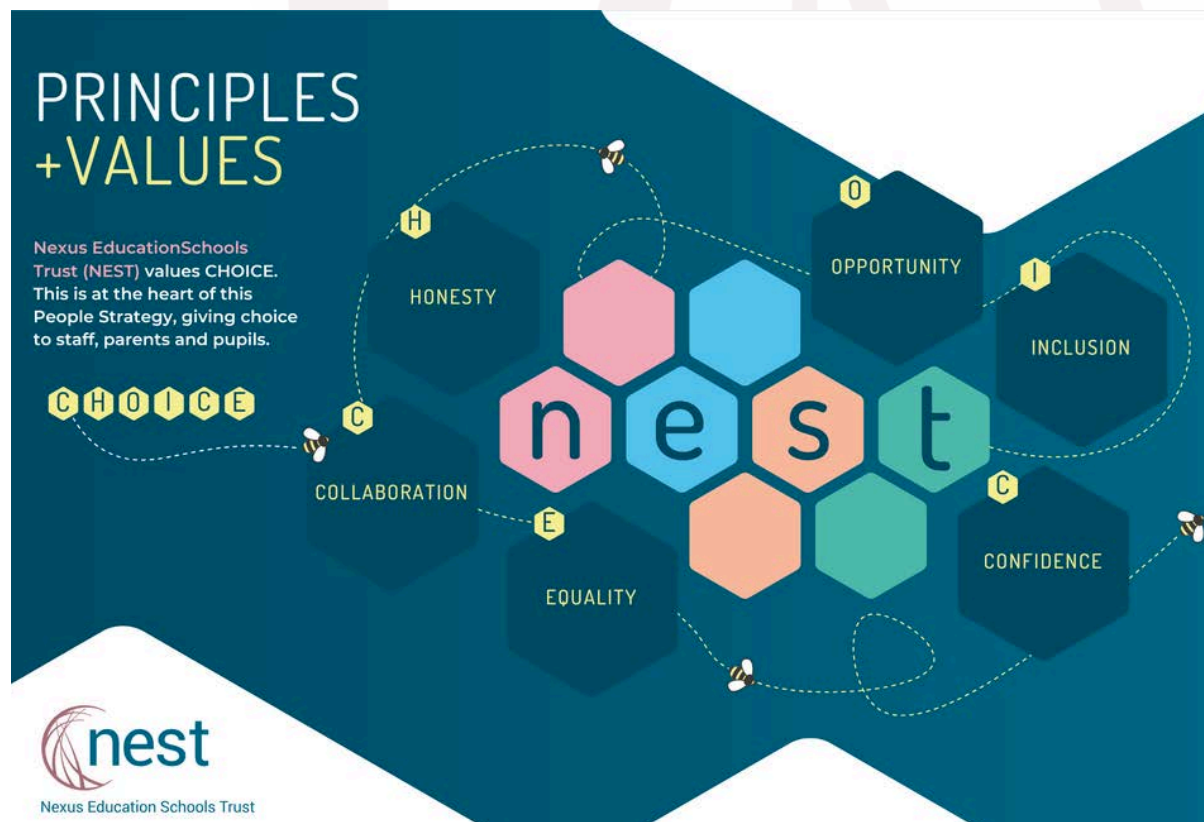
PRINCIPLES +VALUES

Nexus EducationSchools Trust (NEST) values CHOICE. This is at the heart of this People Strategy, giving choice to staff, parents and pupils.

CHOICE

H

HONESTY

C

COLLABORATION

E

EQUALITY

O

OPPORTUNITY

I

INCLUSION

C

CONFIDENCE

nest

nest

Nexus Education Schools Trust